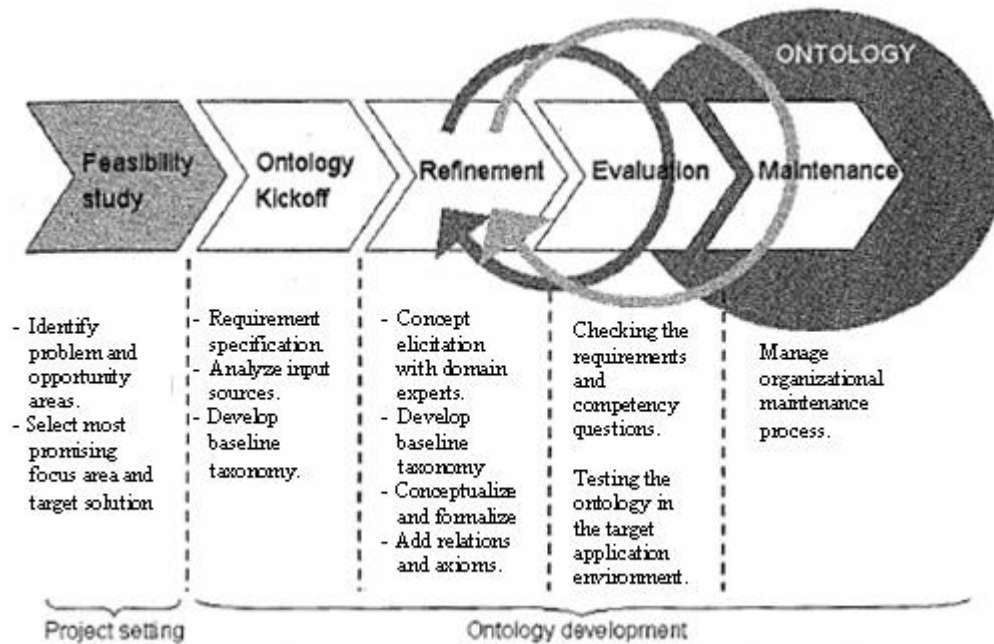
ONTOLOGY

Feasibility study

Ontology Kickoff

Refinement

Evaluation

Maintenance

- Identify problem and opportunity areas.
- Select most promising focus area and target solution

- Requirement specification.
- Analyze input sources.
- Develop baseline taxonomy.

- Concept elicitation with domain experts.
- Develop baseline taxonomy
- Conceptualize and formalize
- Add relations and axioms.

Checking the requirements and competency questions.

Testing the ontology in the target application environment.

Manage organizational maintenance process.

Project setting

Ontology development